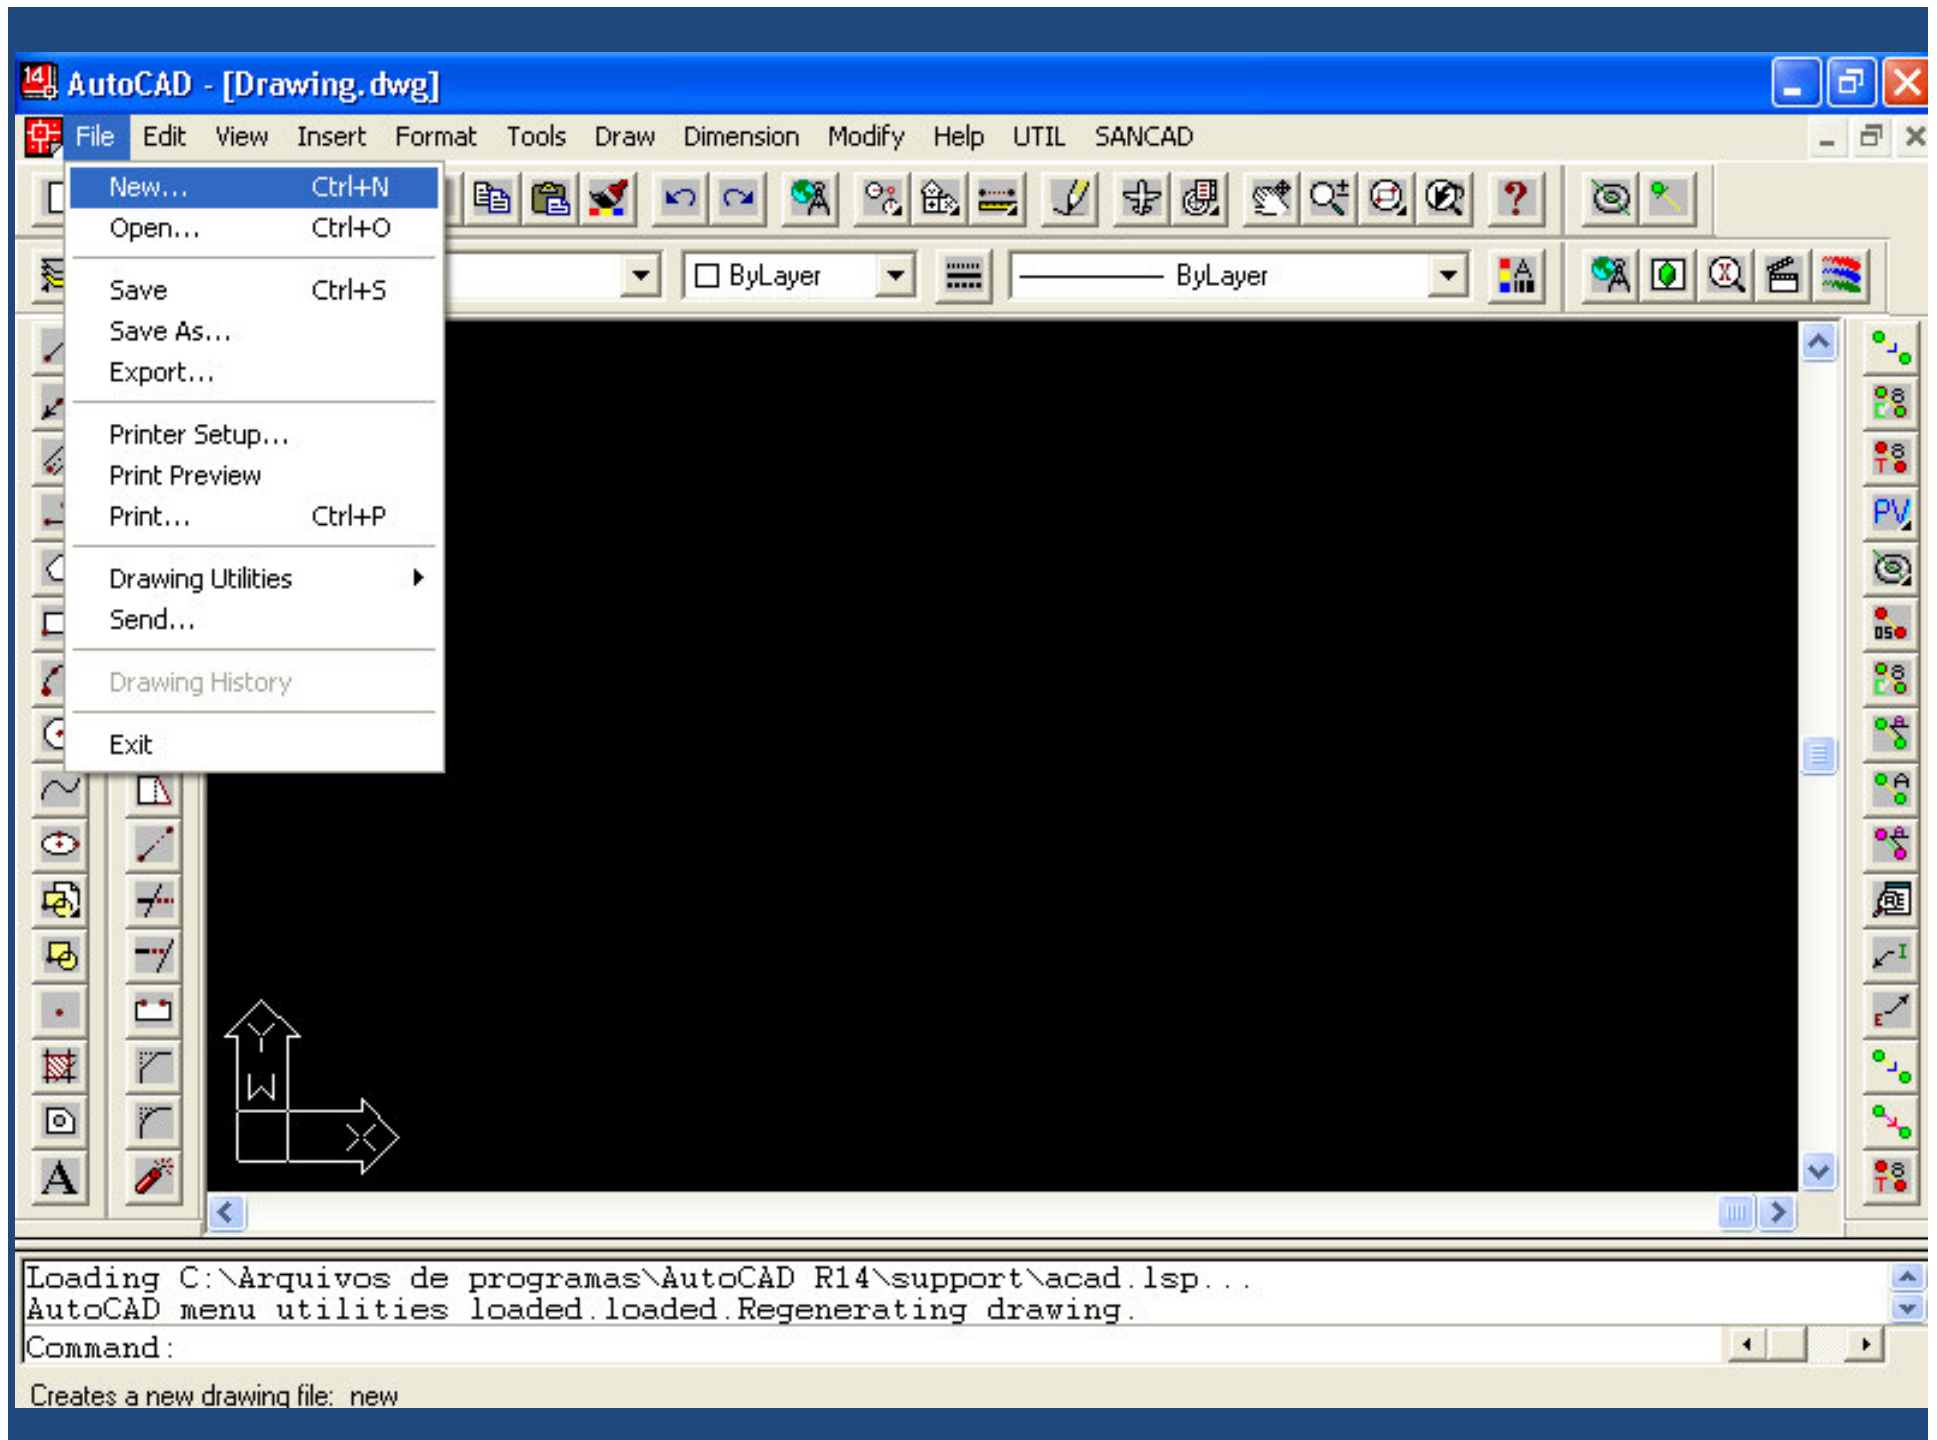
AutoCAD - [Drawing.dwg]

File Edit View Insert Format Tools Draw Dimension Modify Help UTIL SANCAD

New... Ctrl+N
Open... Ctrl+O
Save Ctrl+S
Save As...
Export...
Printer Setup...
Print Preview
Print... Ctrl+P
Drawing Utilities
Send...
Drawing History
Exit

ByLayer
ByLayer

PV

Y
W
X

Loading C:\Arquivos de programas\AutoCAD R14\support\acad.lsp...
AutoCAD menu utilities loaded.loaded.Regenerating drawing.
Command:

Creates a new drawing file: new